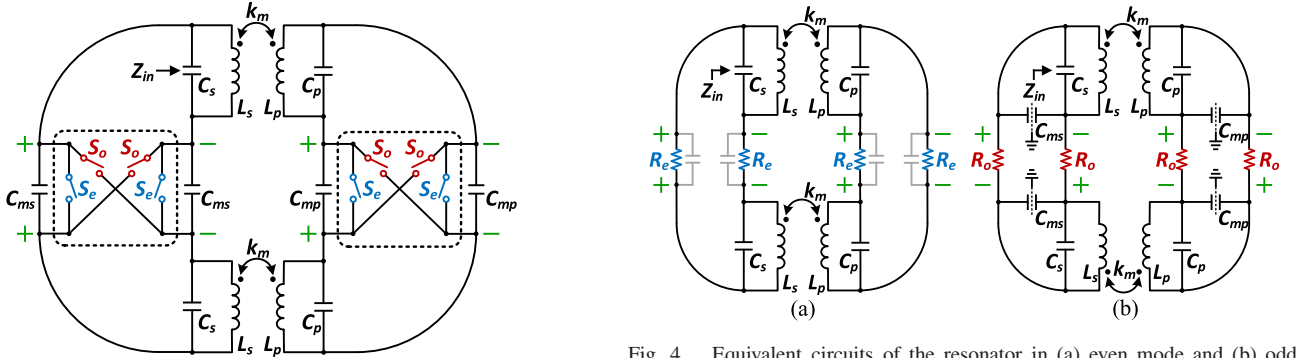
$k_m$
$Z_{in}$
$C_s$
$L_s$
$L_p$
$C_p$
+
$S_o$
$S_o$
−
+
$S_o$
$S_o$
−
$C_{ms}$
$S_e$
$S_e$
$C_{ms}$
$C_{mp}$
$S_e$
$S_e$
$C_{mp}$
+
−
+
−
$k_m$
$C_s$
$L_s$
$L_p$
$C_p$

$k_m$
$Z_{in}$
$C_s$
$L_s$
$L_p$
$C_p$
+
−
+
−
$R_e$
$R_e$
$R_e$
$R_e$
+
−
+
−
$k_m$
$C_s$
$L_s$
$L_p$
$C_p$
(a)

$k_m$
$Z_{in}$
$C_s$
$L_s$
$L_p$
$C_p$
+
$C_{ms}$
−
+
$C_{mp}$
−
$R_o$
$R_o$
$R_o$
$R_o$
−
+
−
+
$C_{ms}$
$C_{mp}$
$C_s$
$L_s$
$k_m$
$L_p$
$C_p$
(b)

Fig. 4. Equivalent circuits of the resonator in (a) even mode and (b) odd